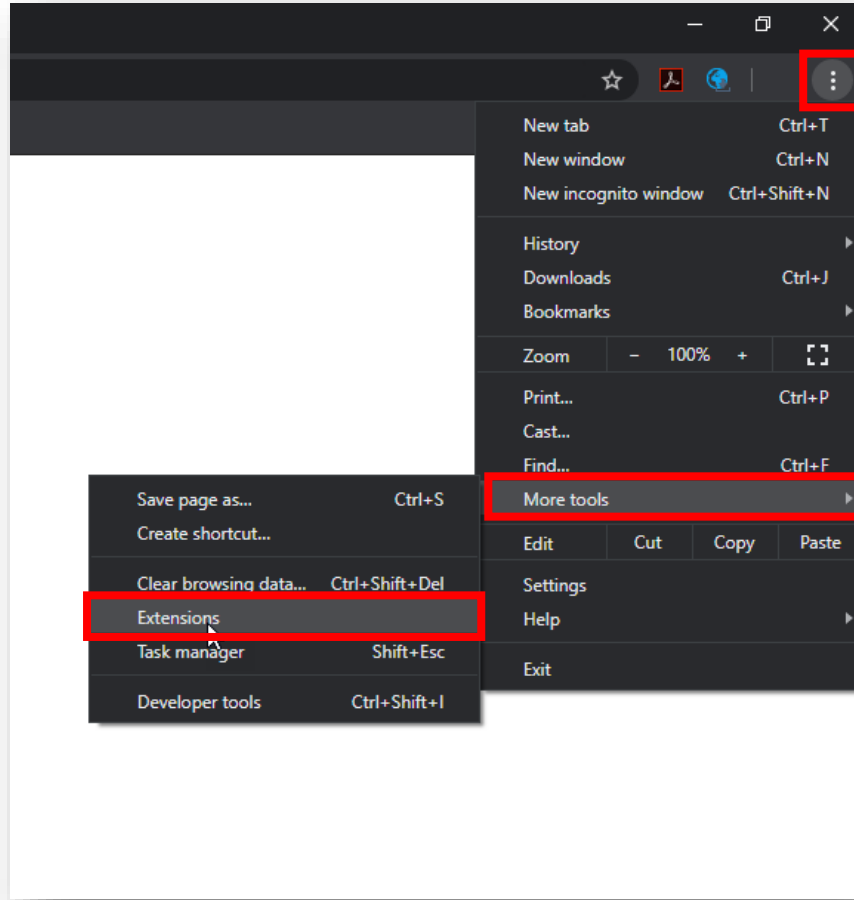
New tab Ctrl+T
New window Ctrl+N
New incognito window Ctrl+Shift+N

History
Downloads Ctrl+J
Bookmarks

Zoom – 100% +

Print... Ctrl+P
Cast...
Find... Ctrl+F
More tools

Edit Cut Copy Paste

Settings
Help

Exit

Save page as... Ctrl+S
Create shortcut...

Clear browsing data... Ctrl+Shift+Del
Extensions
Task manager Shift+Esc

Developer tools Ctrl+Shift+I